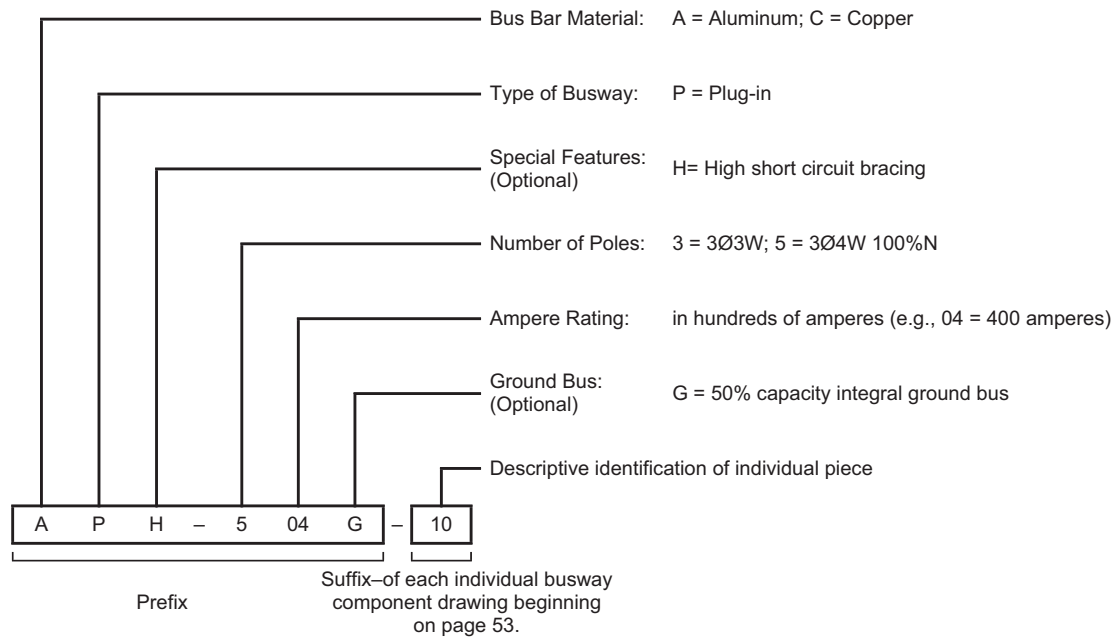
Bus Bar Material: A = Aluminum; C = Copper

Type of Busway: P = Plug-in

Special Features: (Optional) H= High short circuit bracing

Number of Poles: 3 = 3Ø3W; 5 = 3Ø4W 100%N

Ampere Rating: in hundreds of amperes (e.g., 04 = 400 amperes)

Ground Bus: (Optional) G = 50% capacity integral ground bus

Descriptive identification of individual piece

A P H – 5 04 G – 10

Prefix

Suffix–of each individual busway component drawing beginning on page 53.